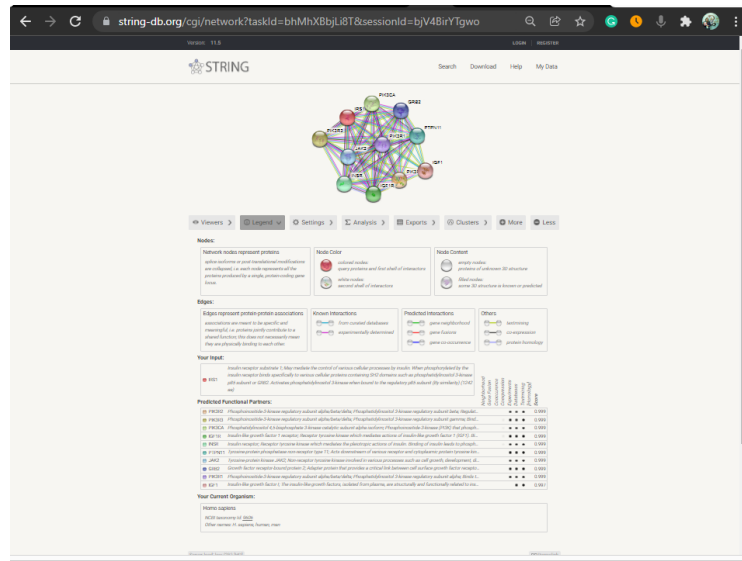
string-db.org/cgi/network?taskId=bhMhXBbjLi8T&sessionId=bjV4BirYTgwo

Version 11.5

LOGIN REGISTER

STRING

Search Download Help My Data

IRS1 PIK3CA GRB2 PTPN11 PIK3R1 PIK3R3 JAK2 IGF1 INSR IGF1R PIK3R2

Viewers Legend Settings Analysis Exports Clusters More Less

Nodes:

Network nodes represent proteins
splice isoforms or post-translational modifications are collapsed, i.e. each node represents all the proteins produced by a single, protein-coding gene locus.

Node Color
colored nodes: query proteins and first shell of interactors
white nodes: second shell of interactors

Node Content
empty nodes: proteins of unknown 3D structure
filled nodes: some 3D structure is known or predicted

Edges:

Edges represent protein-protein associations
associations are meant to be specific and meaningful, i.e. proteins jointly contribute to a shared function; this does not necessarily mean they are physically binding to each other.

Known Interactions
from curated databases
experimentally determined

Predicted Interactions
gene neighborhood
gene fusions
gene co-occurrence

Others
textmining
co-expression
protein homology

Your Input:

IRS1 Insulin receptor substrate 1; May mediate the control of various cellular processes by insulin. When phosphorylated by the insulin receptor binds specifically to various cellular proteins containing SH2 domains such as phosphatidylinositol 3-kinase p85 subunit or GRB2. Activates phosphatidylinositol 3-kinase when bound to the regulatory p85 subunit (By similarity) (1242 aa)

Predicted Functional Partners:

Neighborhood Gene Fusion Cooccurence Coexpression Experiments Databases Textmining [Homology] Score

PIK3R3 Phosphatidylinositol 3-kinase regulatory subunit gamma; Binds to activated (phosphorylated) protein-tyrosine kinases... 0.999
PIK3R2 Phosphatidylinositol 3-kinase regulatory subunit beta; Regulatory subunit of phosphoinositide-3-kinase (PI3K)... 0.999
PIK3CA Phosphatidylinositol 4,5-bisphosphate 3-kinase catalytic subunit alpha isoform; Phosphoinositide-3-kinase (PI3K) that phosph... 0.999
IGF1R Insulin-like growth factor 1 receptor; Receptor tyrosine kinase which mediates actions of insulin-like growth factor 1 (IGF1)... 0.999
INSR Insulin receptor; Receptor tyrosine kinase which mediates the pleiotropic actions of insulin. Binding of insulin leads to phosph... 0.999
PTPN11 Tyrosine-protein phosphatase non-receptor type 11; Acts downstream of various receptor and cytoplasmic protein tyrosine kin... 0.999
JAK2 Tyrosine-protein kinase JAK2; Non-receptor tyrosine kinase involved in various processes such as cell growth, development, di... 0.999
GRB2 Growth factor receptor-bound protein 2; Adapter protein that provides a critical link between cell surface growth factor recepto... 0.999
PIK3R1 Phosphatidylinositol 3-kinase regulatory subunit alpha; Binds to activated (phosphorylated) protein-Tyr kinases... 0.999
IGF1 Insulin-like growth factor I; The insulin-like growth factors, isolated from plasma, are structurally and functionally related to ins... 0.997

Your Current Organism:

Homo sapiens
NCBI taxonomy Id: 9606
Other names: H. sapiens, human, man